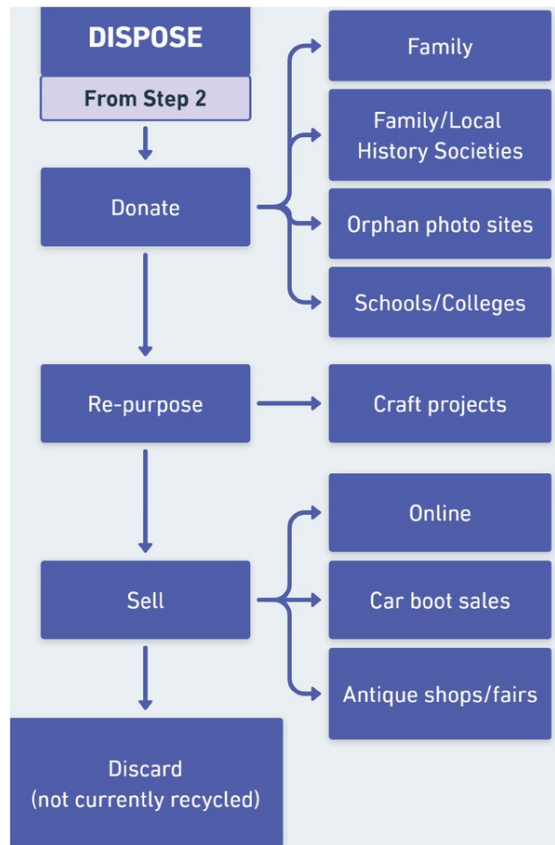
DISPOSE

From Step 2

Donate

Family

Family/Local History Societies

Orphan photo sites

Schools/Colleges

Re-purpose

Craft projects

Sell

Online

Car boot sales

Antique shops/fairs

Discard (not currently recycled)